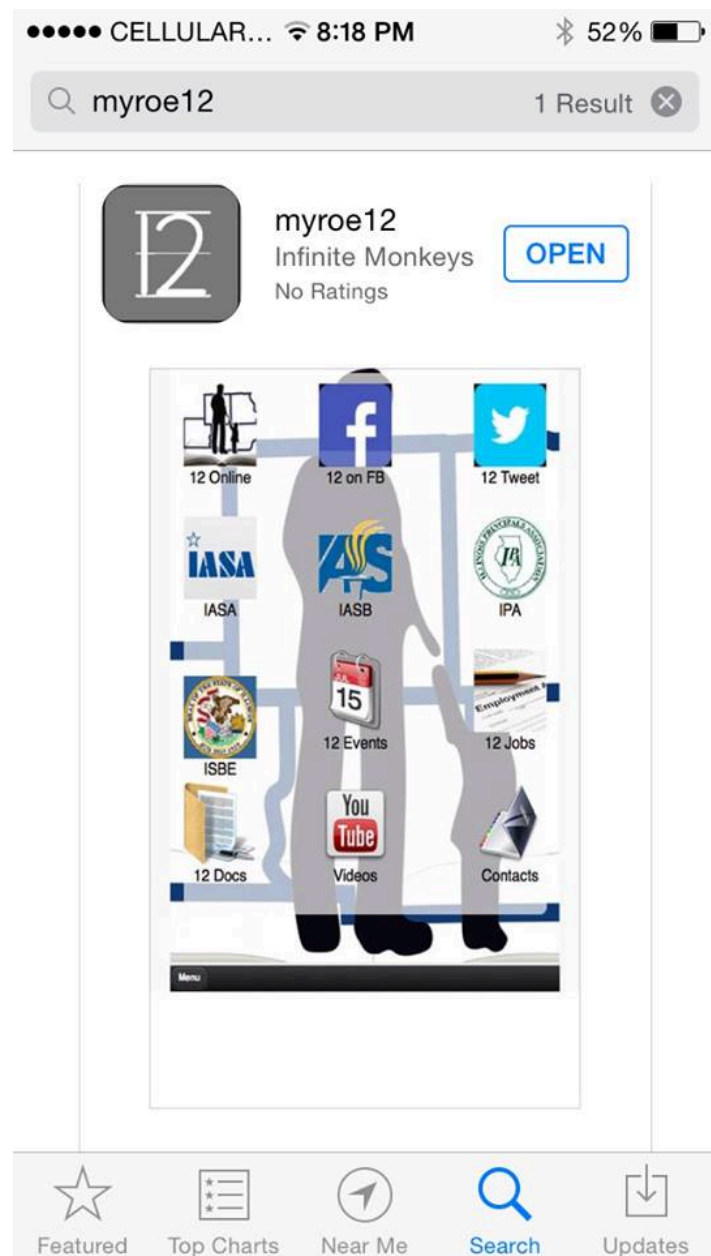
●●●●● CELLULAR... 8:18 PM 52%

myroe12 1 Result

12

myroe12
Infinite Monkeys
No Ratings

OPEN

12 Online

12 on FB

12 Tweet

IASA

IASA

IASB

IPA

15

12 Events

Employment

12 Jobs

ISBE

12 Docs

You Tube

Videos

Contacts

Menu

Featured Top Charts Near Me Search Updates